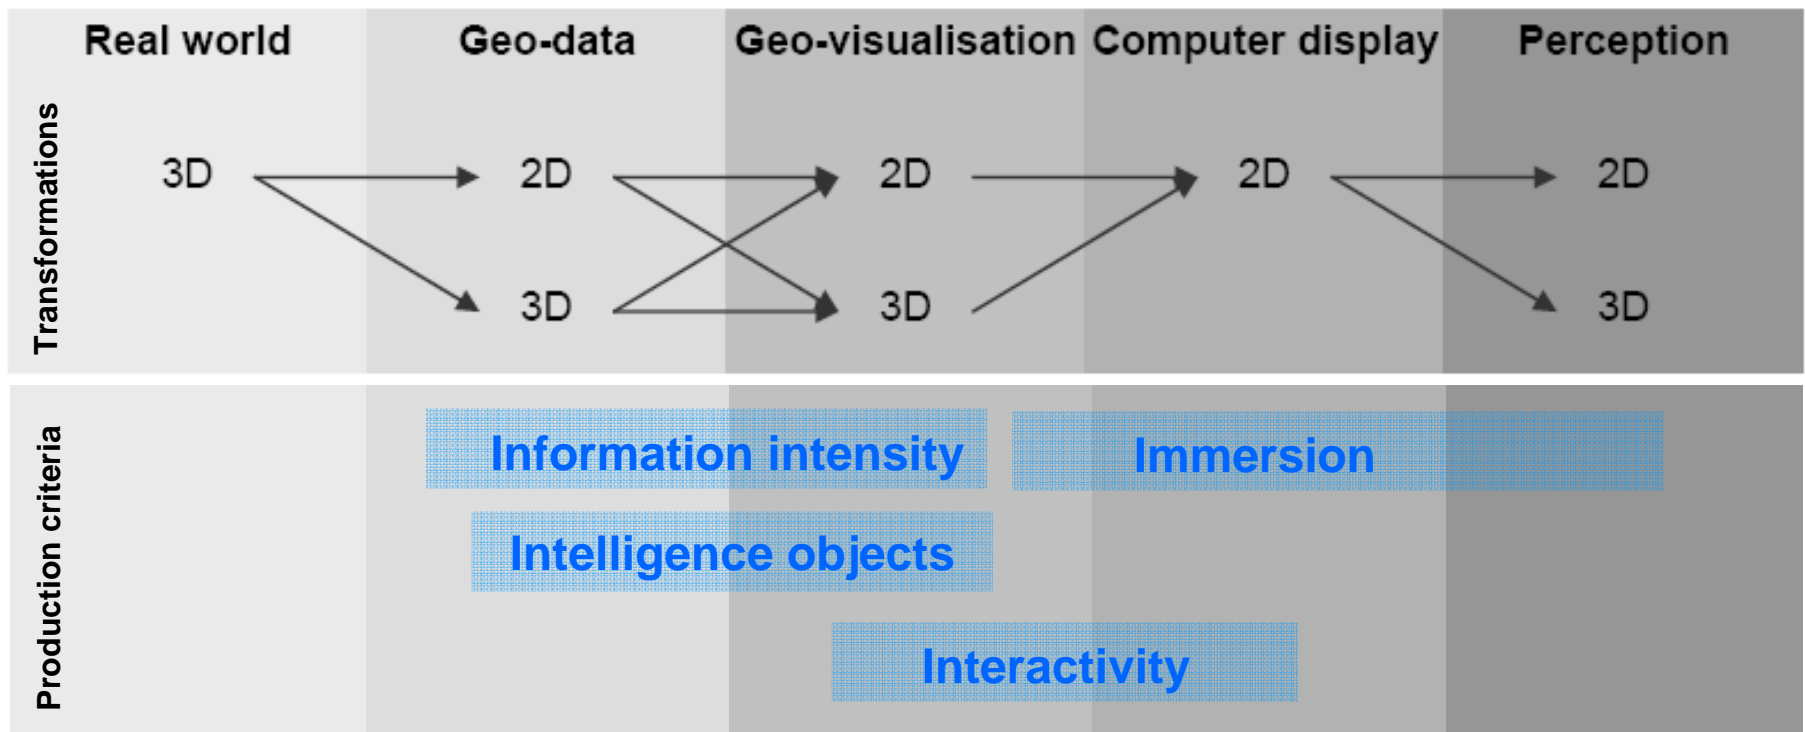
Real world Geo-data Geo-visualisation Computer display Perception

Transformations

3D

2D

3D

2D

3D

2D

2D

3D

Production criteria

Information intensity

Immersion

Intelligence objects

Interactivity